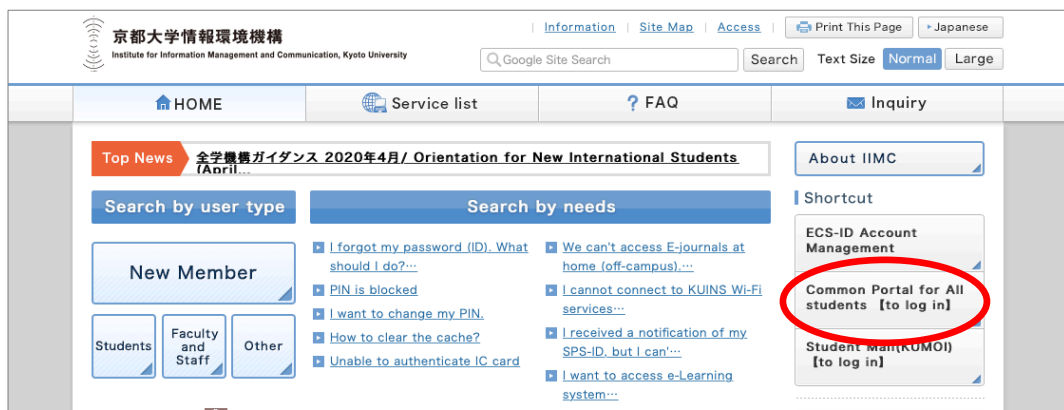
京都大学情報環境機構
Institute for Information Management and Communication, Kyoto University

Information | Site Map | Access

Print This Page

Japanese

Google Site Search

Search

Text Size Normal Large

HOME

Service list

FAQ

Inquiry

Top News 全学機構ガイダンス 2020年4月/ Orientation for New International Students (April...

About IIMC

Search by user type

Search by needs

Shortcut

New Member

Students

Faculty and Staff

Other

I forgot my password (ID). What should I do?…

PIN is blocked

I want to change my PIN.

How to clear the cache?

Unable to authenticate IC card

We can't access E-journals at home (off-campus).…

I cannot connect to KUINS Wi-Fi services…

I received a notification of my SPS-ID, but I can'…

I want to access e-Learning system…

ECS-ID Account Management

Common Portal for All students 【to log in】

Student Mail(KUMOI) 【to log in】